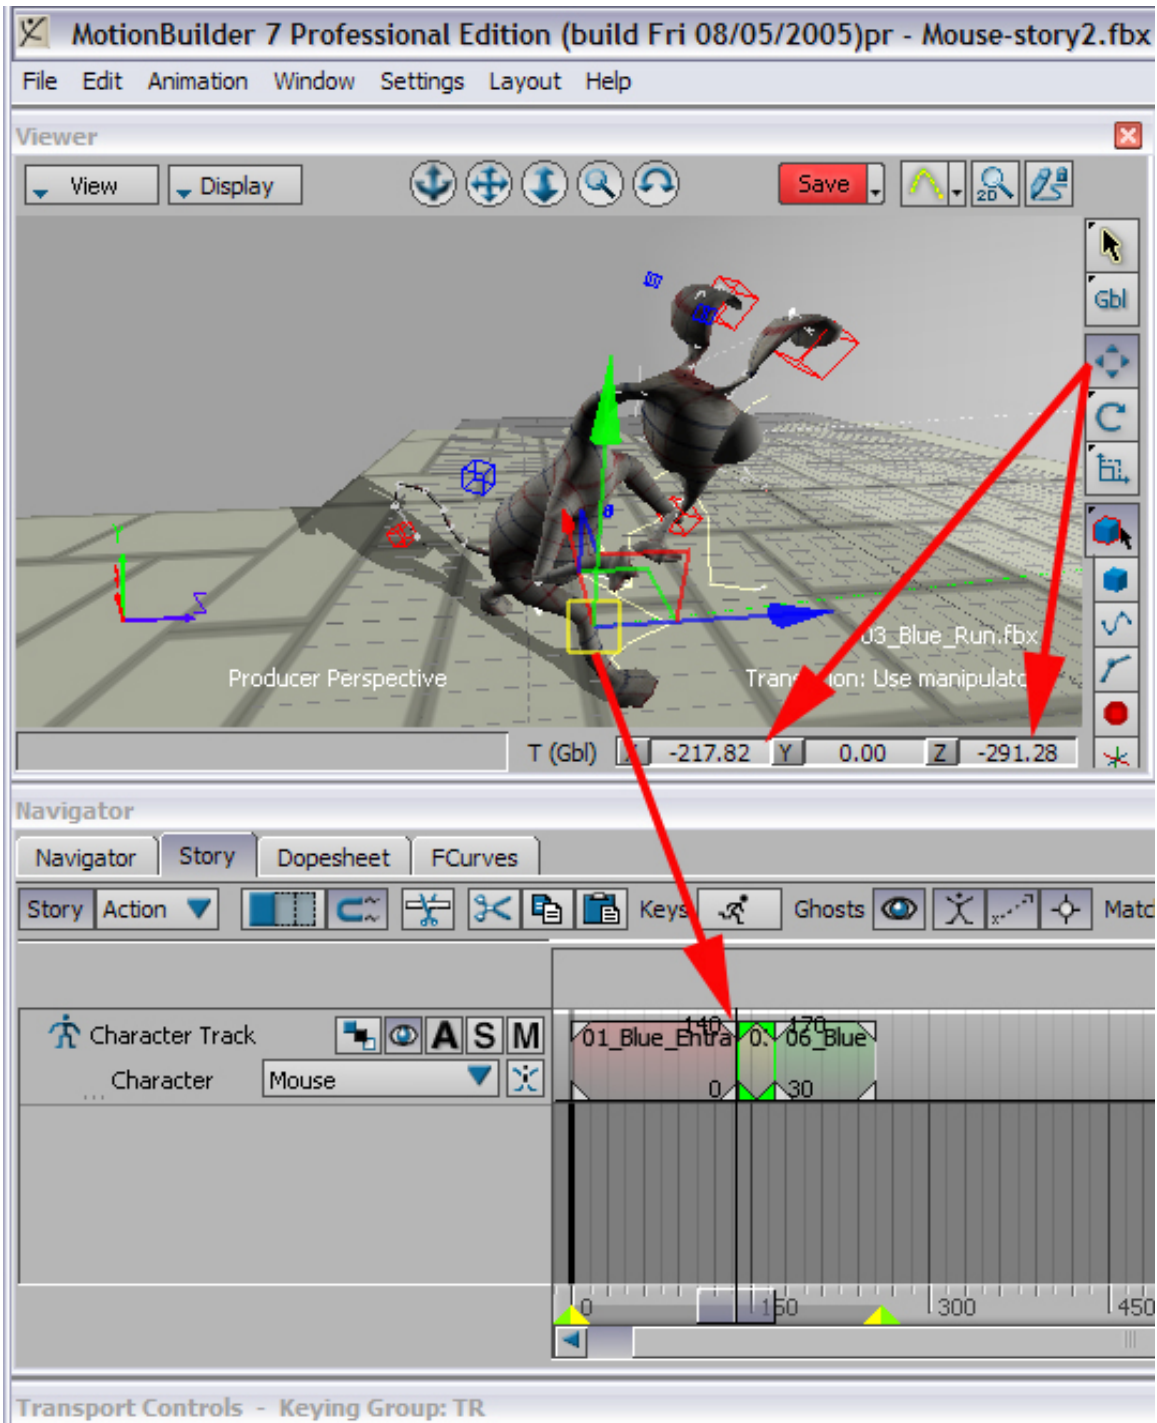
MotionBuilder 7 Professional Edition (build Fri 08/05/2005)pr - Mouse-story2.fbx

File Edit Animation Window Settings Layout Help

Viewer

View Display

Save

2D

Gbl

Y

Z

03_Blue_Run.fbx

Producer Perspective

Tran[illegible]ion: Use manipulato

T (Gbl) X -217.82 Y 0.00 Z -291.28

Navigator

Navigator Story Dopesheet FCurves

Story Action Keys Ghosts Matc

Character Track A S M

Character Mouse

01_Blue_Entra 0. 06_Blue

140 170

0 30

0 150 300 450

Transport Controls - Keying Group: TR